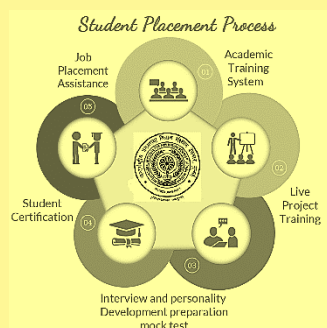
Student Placement Process

Academic Training System

01

Live Project Training

02

Interview and personality Development preparation mock test

03

Student Certification

04

Job Placement Assistance

05

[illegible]